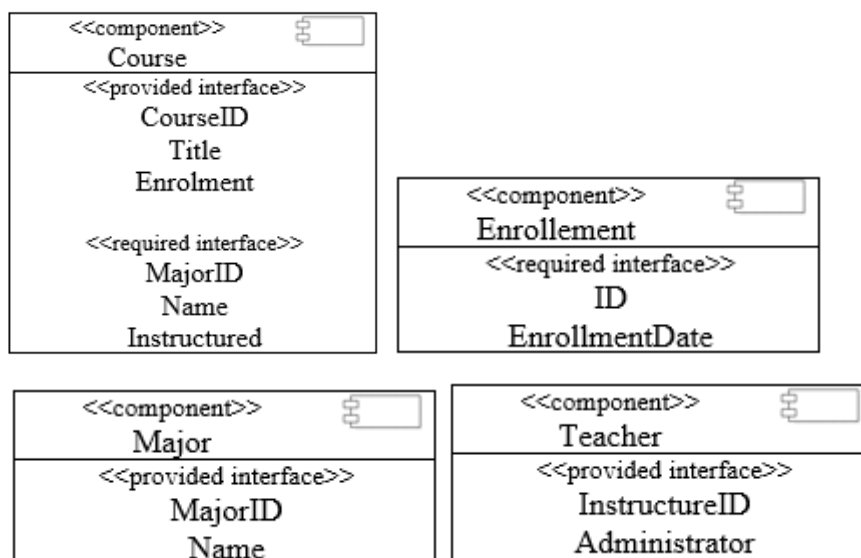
<<component>>
Course

<<provided interface>>
CourseID
Title
Enrolment

<<required interface>>
MajorID
Name
Instructured

<<component>>
Enrollement

<<required interface>>
ID
EnrollmentDate

<<component>>
Major

<<provided interface>>
MajorID
Name

<<component>>
Teacher

<<provided interface>>
InstructureID
Administrator